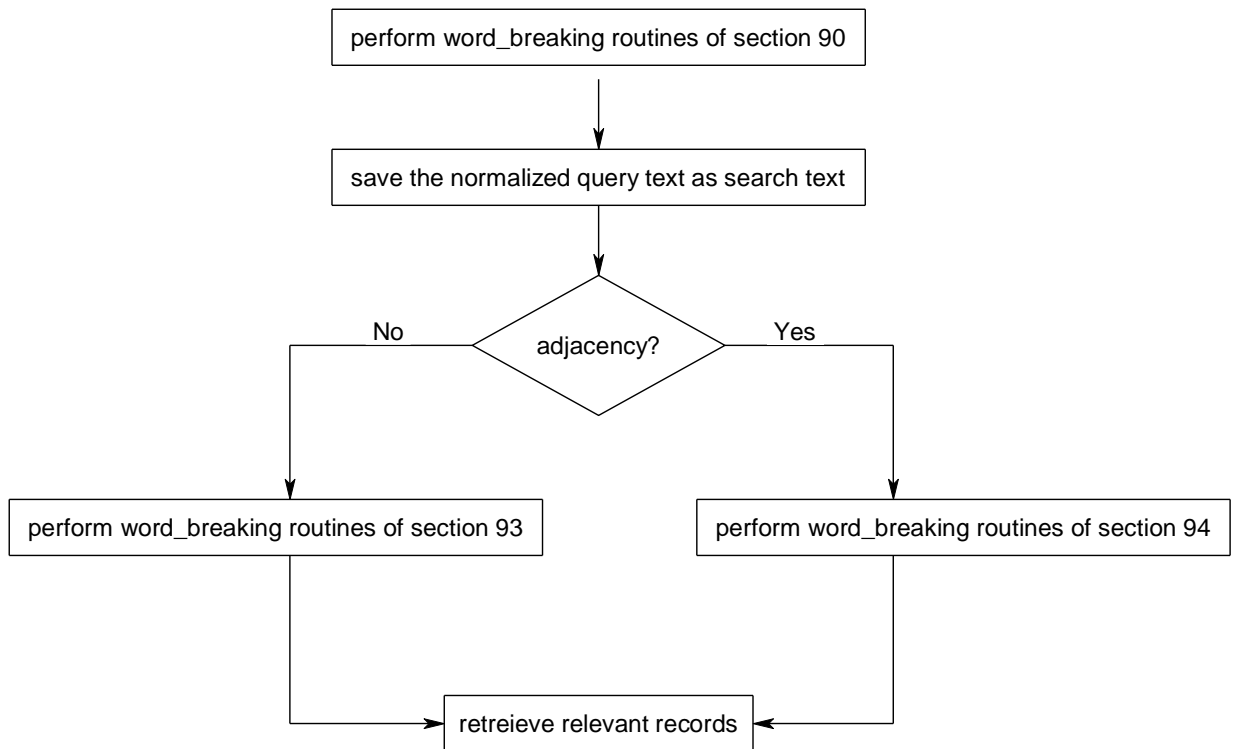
perform word_breaking routines of section 90

save the normalized query text as search text

adjacency?

No

Yes

perform word_breaking routines of section 93

perform word_breaking routines of section 94

retreieve relevant records